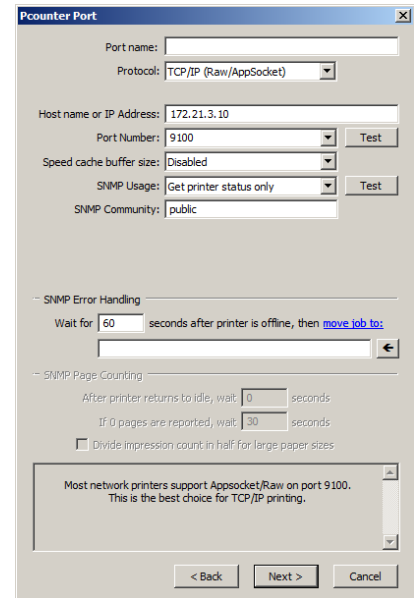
Pcounter Port

Port name:

Protocol: TCP/IP (Raw/AppSocket)

Host name or IP Address: 172.21.3.10

Port Number: 9100 Test

Speed cache buffer size: Disabled

SNMP Usage: Get printer status only Test

SNMP Community: public

SNMP Error Handling

Wait for 60 seconds after printer is offline, then move job to:

SNMP Page Counting

After printer returns to idle, wait 0 seconds

If 0 pages are reported, wait 30 seconds

Divide impression count in half for large paper sizes

Most network printers support Appsocket/Raw on port 9100. This is the best choice for TCP/IP printing.

< Back Next > Cancel